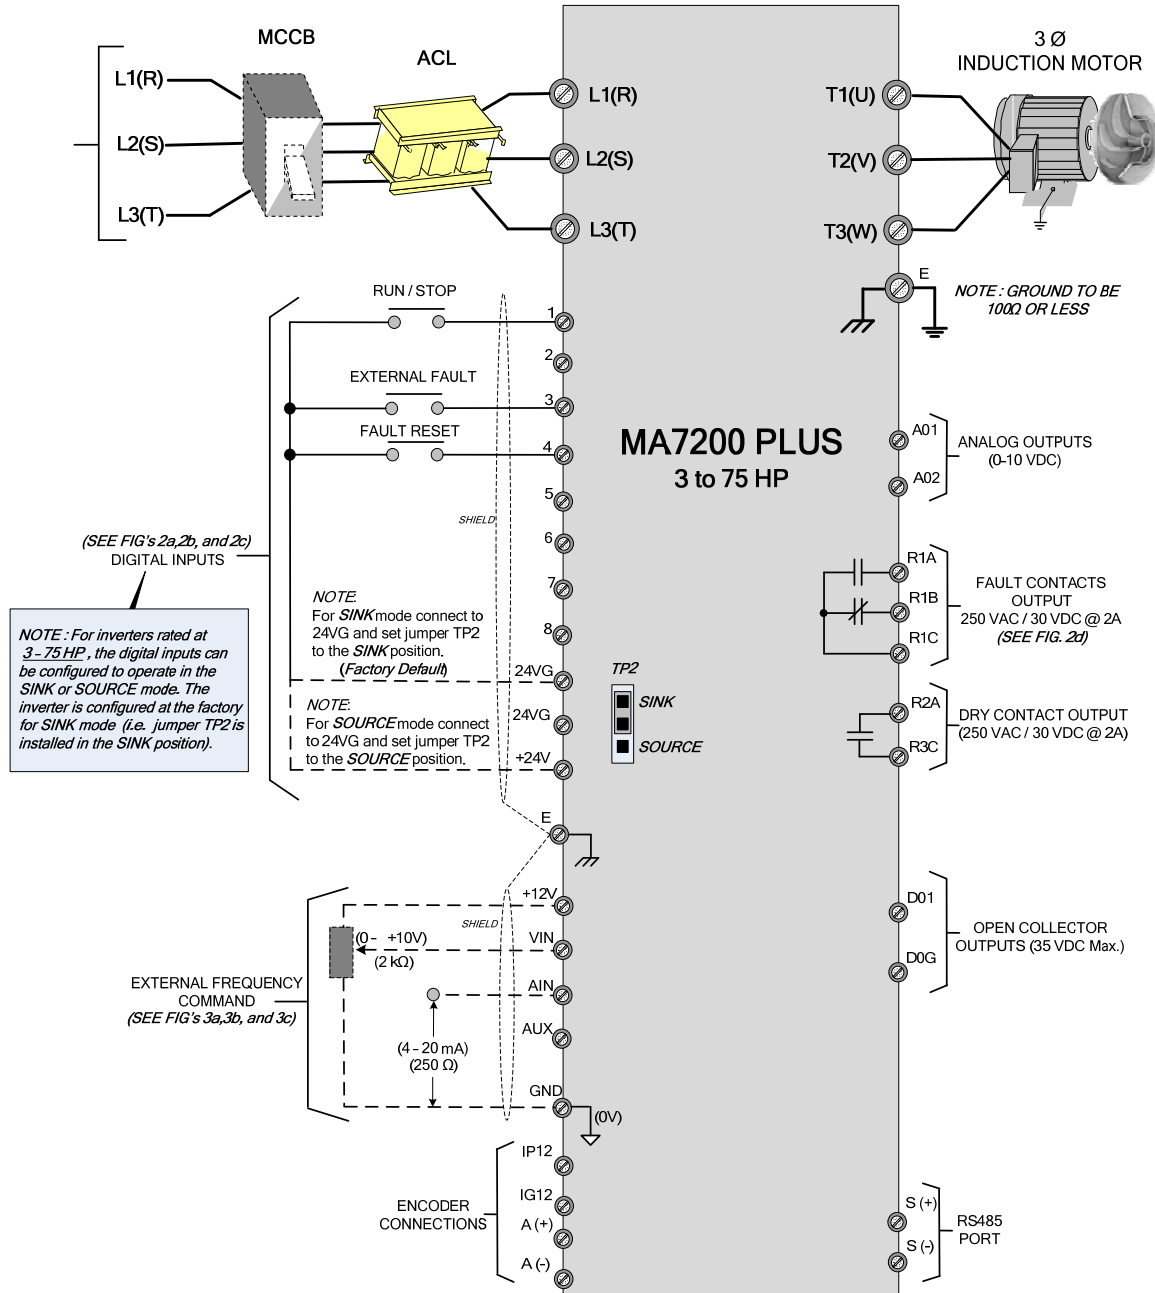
MCCB

ACL

3 Ø
INDUCTION MOTOR

L1(R)
L2(S)
L3(T)

L1(R)
L2(S)
L3(T)

T1(U)
T2(V)
T3(W)

E

NOTE : GROUND TO BE 100Ω OR LESS

RUN / STOP

1
2

EXTERNAL FAULT

3

FAULT RESET

4

MA7200 PLUS
3 to 75 HP

A01
A02

ANALOG OUTPUTS (0-10 VDC)

5

SHIELD

6

(SEE FIG's 2a,2b, and 2c)
DIGITAL INPUTS

7

R1A
R1B
R1C

FAULT CONTACTS OUTPUT 250 VAC / 30 VDC @ 2A (SEE FIG. 2d)

NOTE : For inverters rated at 3 - 75 HP , the digital inputs can be configured to operate in the SINK or SOURCE mode. The inverter is configured at the factory for SINK mode (i.e. jumper TP2 is installed in the SINK position).

NOTE:
For SINK mode connect to 24VG and set jumper TP2 to the SINK position.
(Factory Default)

8

24VG

TP2

SINK

SOURCE

NOTE:
For SOURCE mode connect to 24VG and set jumper TP2 to the SOURCE position.

24VG

+24V

R2A
R3C

DRY CONTACT OUTPUT (250 VAC / 30 VDC @ 2A)

E

+12V

SHIELD

VIN

(0 - +10V)
(2 kΩ)

EXTERNAL FREQUENCY COMMAND
(SEE FIG's 3a,3b, and 3c)

AIN

AUX

(4 - 20 mA)
(250 Ω)

GND

(0V)

D01
D0G

OPEN COLLECTOR OUTPUTS (35 VDC Max.)

IP12
IG12
A (+)
A (-)

ENCODER CONNECTIONS

S (+)
S (-)

RS485 PORT